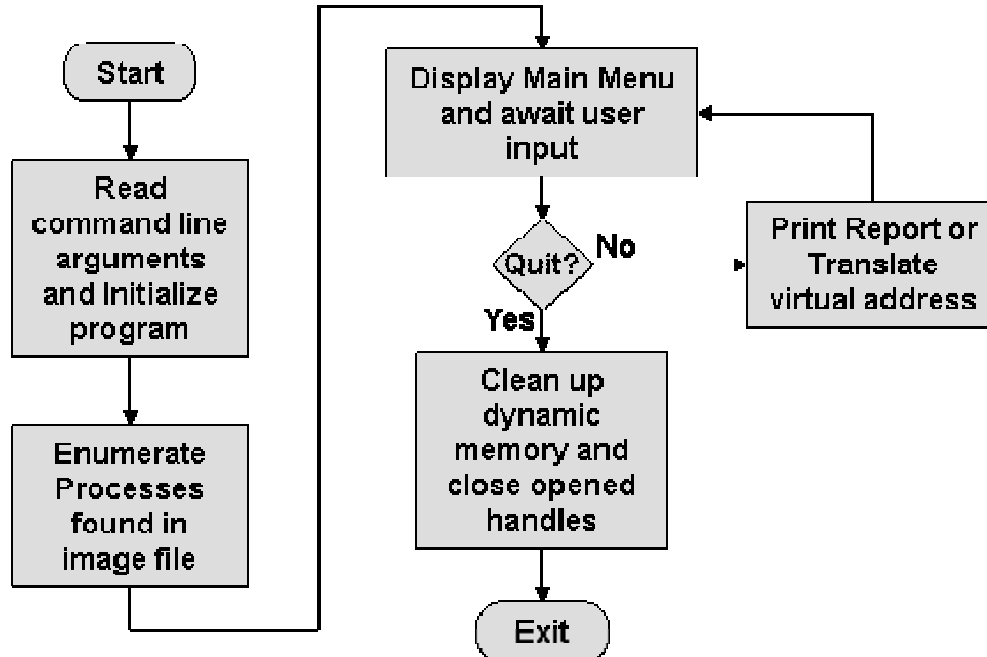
Start

Read command line arguments and Initialize program

Enumerate Processes found in image file

Display Main Menu and await user input

Quit?

No

Yes

Print Report or Translate virtual address

Clean up dynamic memory and close opened handles

Exit